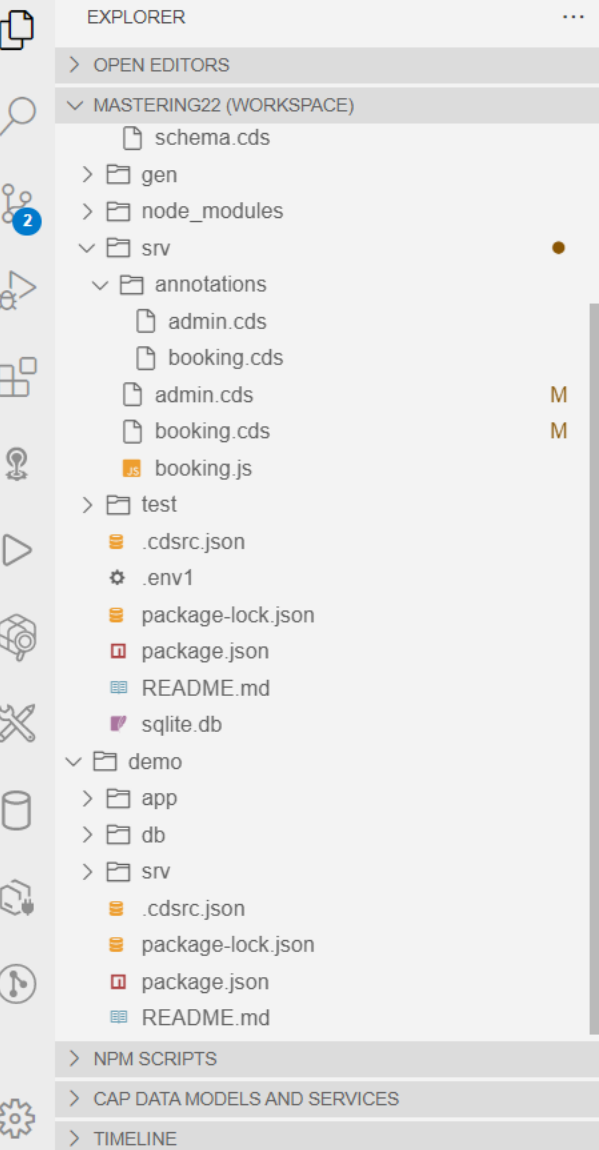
EXPLORER ···

OPEN EDITORS

MASTERING22 (WORKSPACE)

schema.cds
gen
node_modules
srv
annotations
admin.cds
booking.cds
admin.cds M
booking.cds M
booking.js
test
.cdsrc.json
.env1
package-lock.json
package.json
README.md
sqlite.db
demo
app
db
srv
.cdsrc.json
package-lock.json
package.json
README.md

NPM SCRIPTS

CAP DATA MODELS AND SERVICES

TIMELINE

2